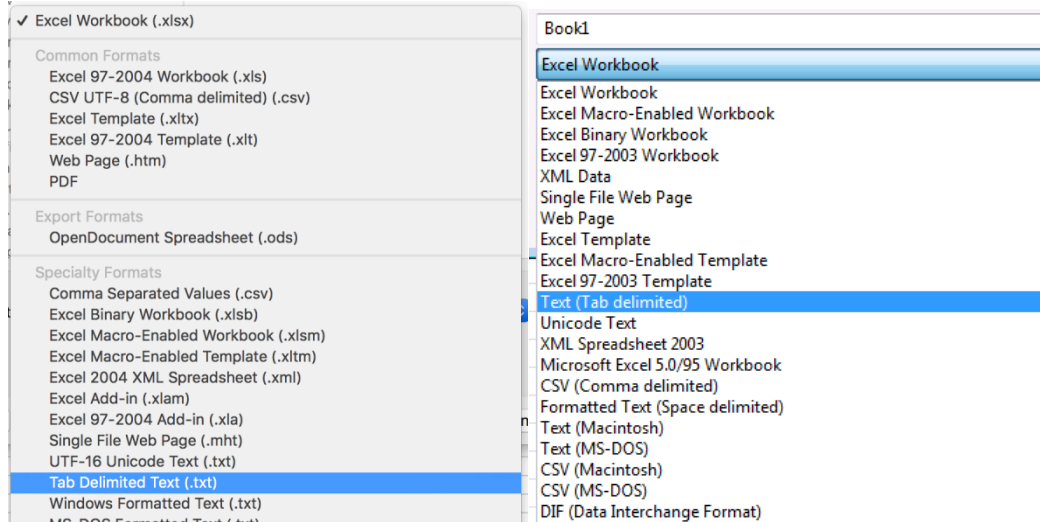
✓ Excel Workbook (.xlsx)
Common Formats
Excel 97-2004 Workbook (.xls)
CSV UTF-8 (Comma delimited) (.csv)
Excel Template (.xltx)
Excel 97-2004 Template (.xlt)
Web Page (.htm)
PDF
Export Formats
OpenDocument Spreadsheet (.ods)
Specialty Formats
Comma Separated Values (.csv)
Excel Binary Workbook (.xlsb)
Excel Macro-Enabled Workbook (.xlsm)
Excel Macro-Enabled Template (.xltm)
Excel 2004 XML Spreadsheet (.xml)
Excel Add-in (.xlam)
Excel 97-2004 Add-in (.xla)
Single File Web Page (.mht)
UTF-16 Unicode Text (.txt)
Tab Delimited Text (.txt)
Windows Formatted Text (.txt)
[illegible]

Book1
Excel Workbook
Excel Workbook
Excel Macro-Enabled Workbook
Excel Binary Workbook
Excel 97-2003 Workbook
XML Data
Single File Web Page
Web Page
Excel Template
Excel Macro-Enabled Template
Excel 97-2003 Template
Text (Tab delimited)
Unicode Text
XML Spreadsheet 2003
Microsoft Excel 5.0/95 Workbook
CSV (Comma delimited)
Formatted Text (Space delimited)
Text (Macintosh)
Text (MS-DOS)
CSV (Macintosh)
CSV (MS-DOS)
DIF (Data Interchange Format)